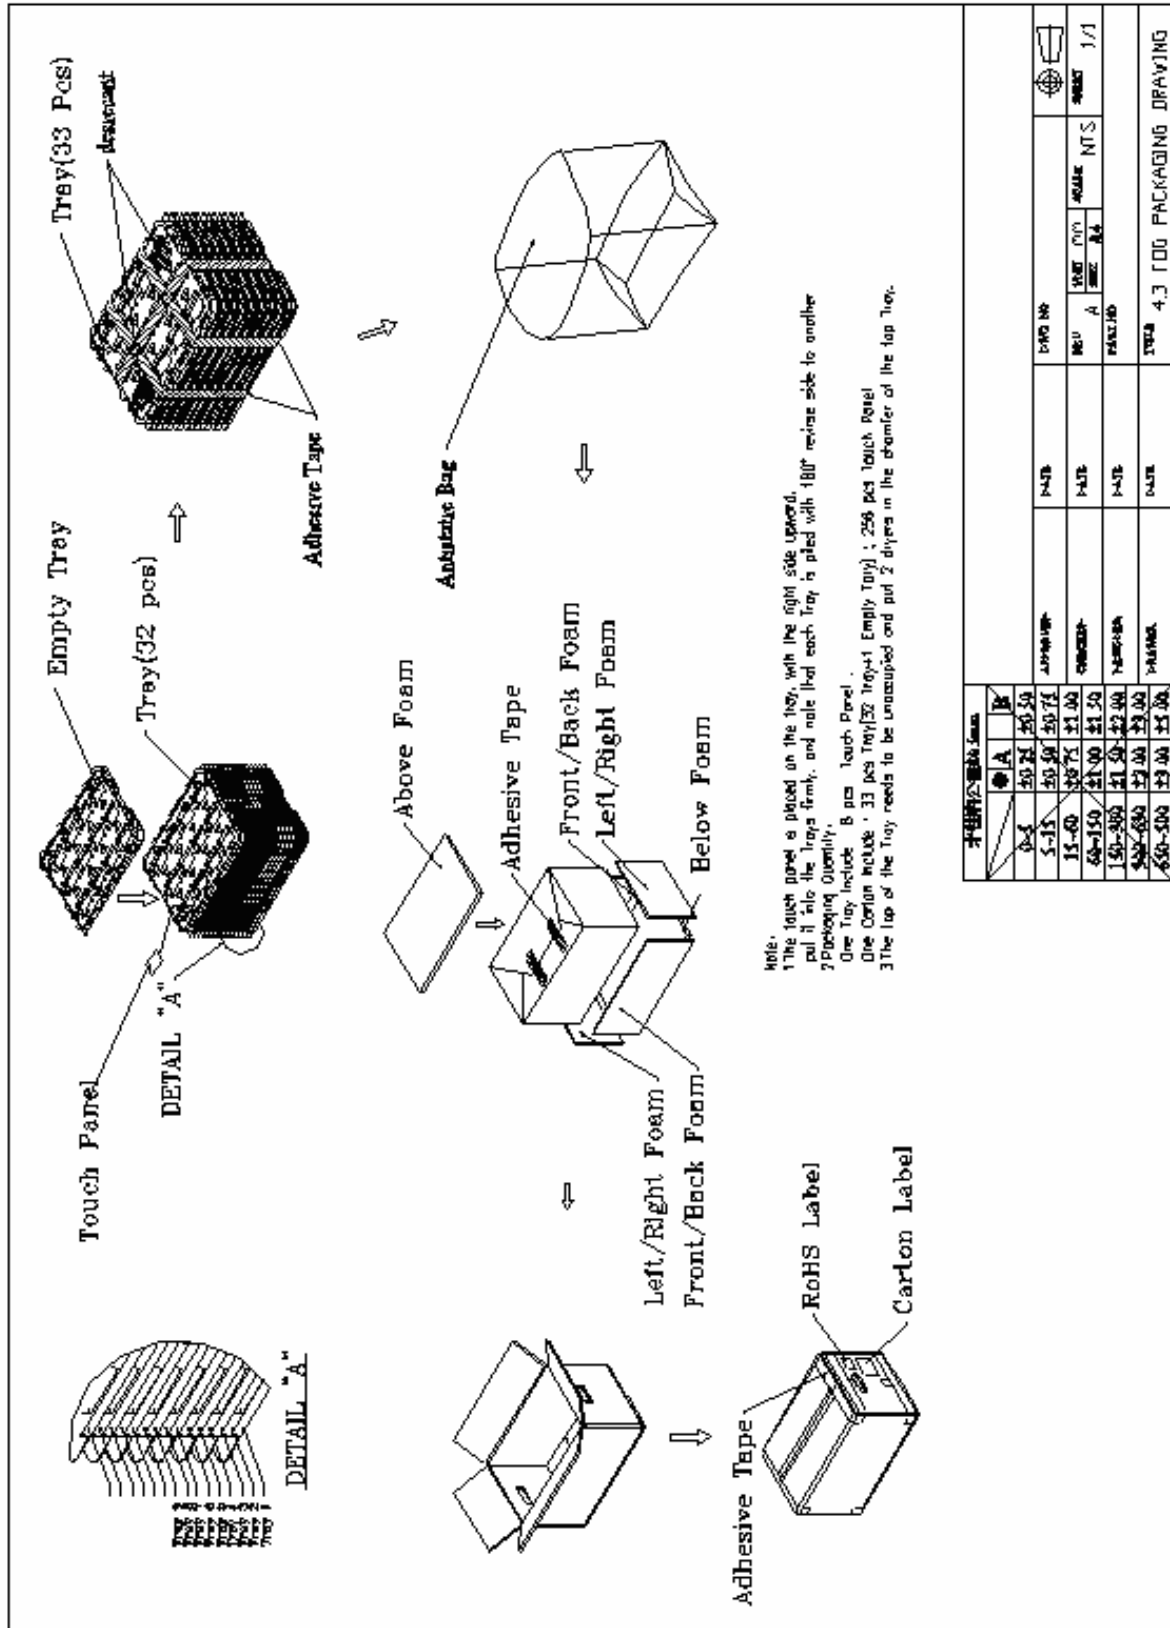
Tray(33 Pcs)

desiccant

Empty Tray

Tray(32 pcs)

Touch Panel

DETAIL "A"

Adhesive Tape

DETAIL "A"

Antistatic Bag

Above Foam

Adhesive Tape

Front/Back Foam

Left/Right Foam

Below Foam

Left/Right Foam

Front/Back Foam

RoHS Label

Carton Label

Adhesive Tape

Note:
1.The touch panel is placed on the tray, with the right side upward, put it into the trays firmly, and note that each Tray is piled with 180° revise side to another.
2.Packaging Quantity:
One Tray include : 8 pcs Touch Panel .
One Carton include : 33 pcs Tray(32 Tray+1 Empty Tray) ; 256 pcs Touch Panel
3.The top of the Tray needs to be unoccupied and put 2 dryers in the chamfer of the top Tray.

| | A | B |
|---|---|---|
| 0-5 | ±0.03 | ±0.10 |
| 5-15 | ±0.05 | ±0.15 |
| 15-60 | ±0.05 | ±1.00 |
| 60-150 | ±1.00 | ±1.50 |
| 150-300 | ±1.50 | ±2.00 |
| 300-600 | ±2.00 | ±3.00 |
| 650-500 | ±3.00 | ±5.00 |

APPROVED | DATE | DWG NO
CHECKED | DATE | REV A | UNIT mm | SCALE NTS | SHEET 1/1
DESIGNED | DATE | PART NO | SIZE A4
DRAWN | DATE | TITLE 4.3 FOG PACKAGING DRAWING